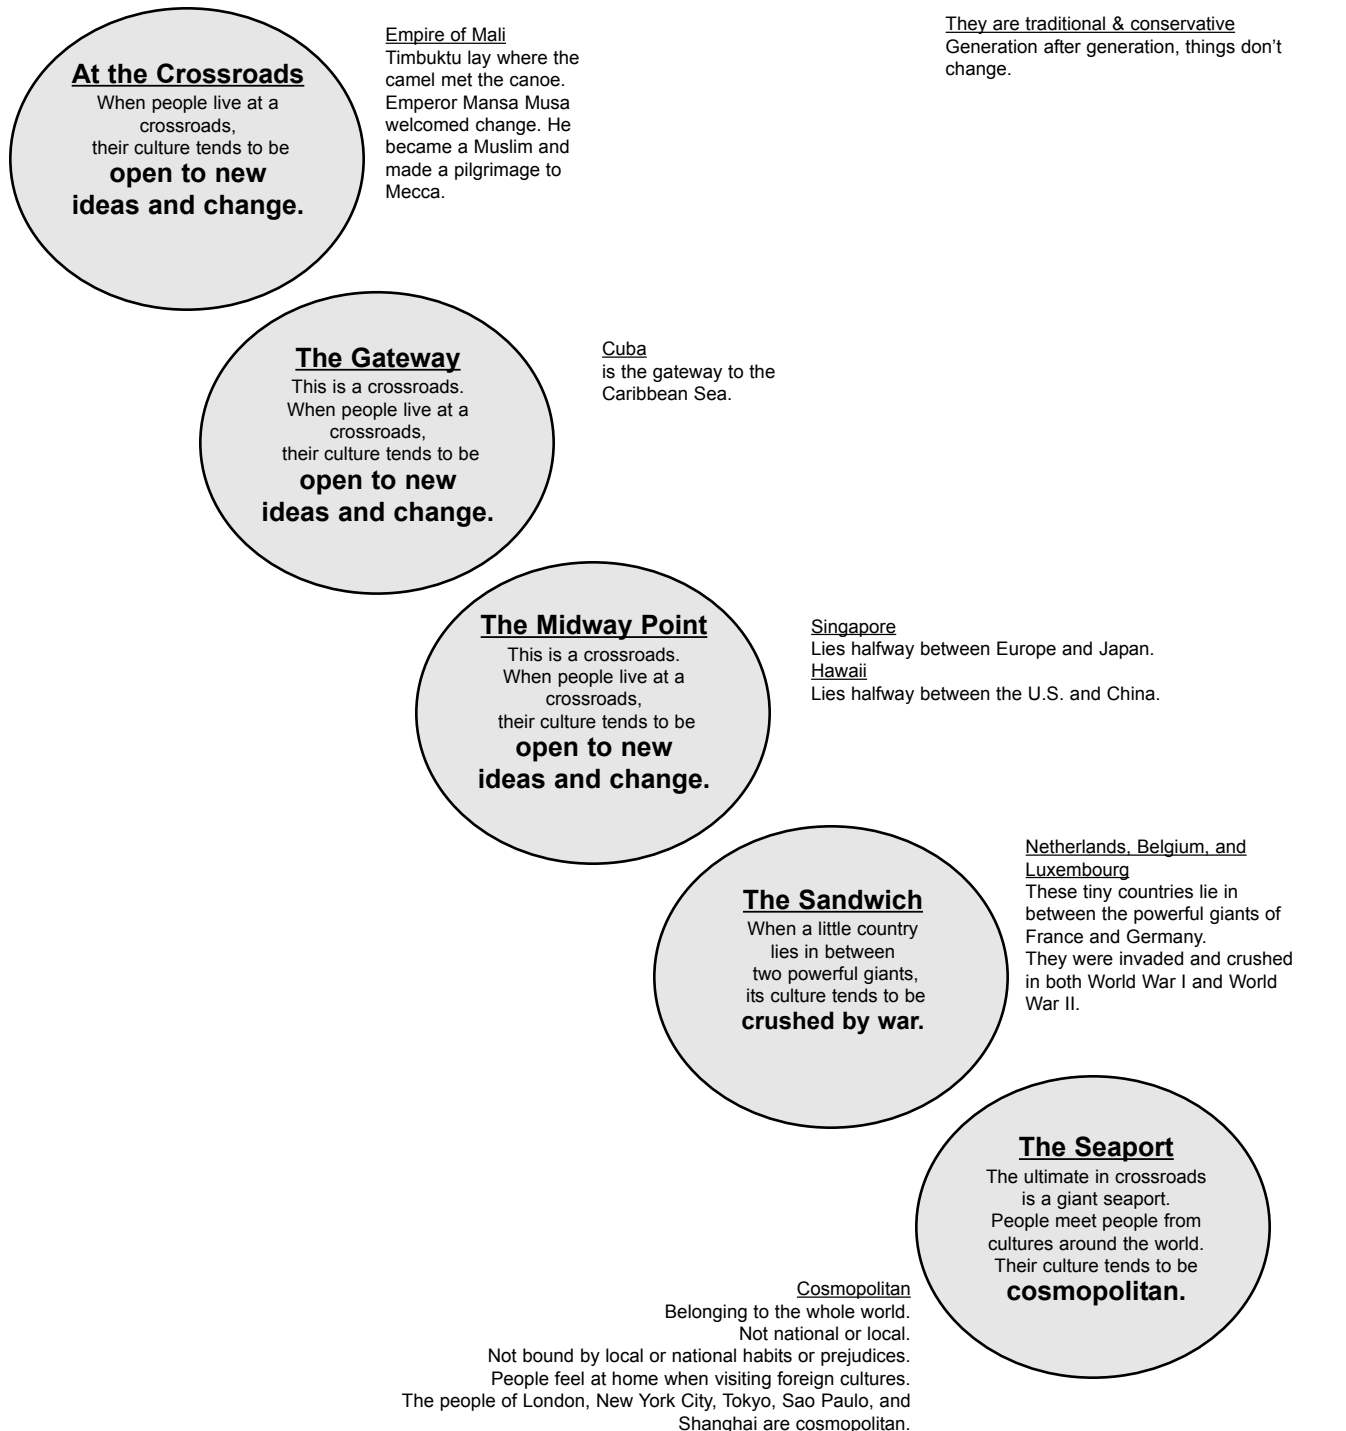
At the Crossroads
When people live at a crossroads, their culture tends to be
open to new ideas and change.

Empire of Mali
Timbuktu lay where the camel met the canoe. Emperor Mansa Musa welcomed change. He became a Muslim and made a pilgrimage to Mecca.

They are traditional & conservative
Generation after generation, things don't change.

The Gateway
This is a crossroads. When people live at a crossroads, their culture tends to be
open to new ideas and change.

Cuba
is the gateway to the Caribbean Sea.

The Midway Point
This is a crossroads. When people live at a crossroads, their culture tends to be
open to new ideas and change.

Singapore
Lies halfway between Europe and Japan.
Hawaii
Lies halfway between the U.S. and China.

The Sandwich
When a little country lies in between two powerful giants, its culture tends to be
crushed by war.

Netherlands, Belgium, and Luxembourg
These tiny countries lie in between the powerful giants of France and Germany.
They were invaded and crushed in both World War I and World War II.

The Seaport
The ultimate in crossroads is a giant seaport.
People meet people from cultures around the world.
Their culture tends to be
cosmopolitan.

Cosmopolitan
Belonging to the whole world.
Not national or local.
Not bound by local or national habits or prejudices.
People feel at home when visiting foreign cultures.
The people of London, New York City, Tokyo, Sao Paulo, and Shanghai are cosmopolitan.